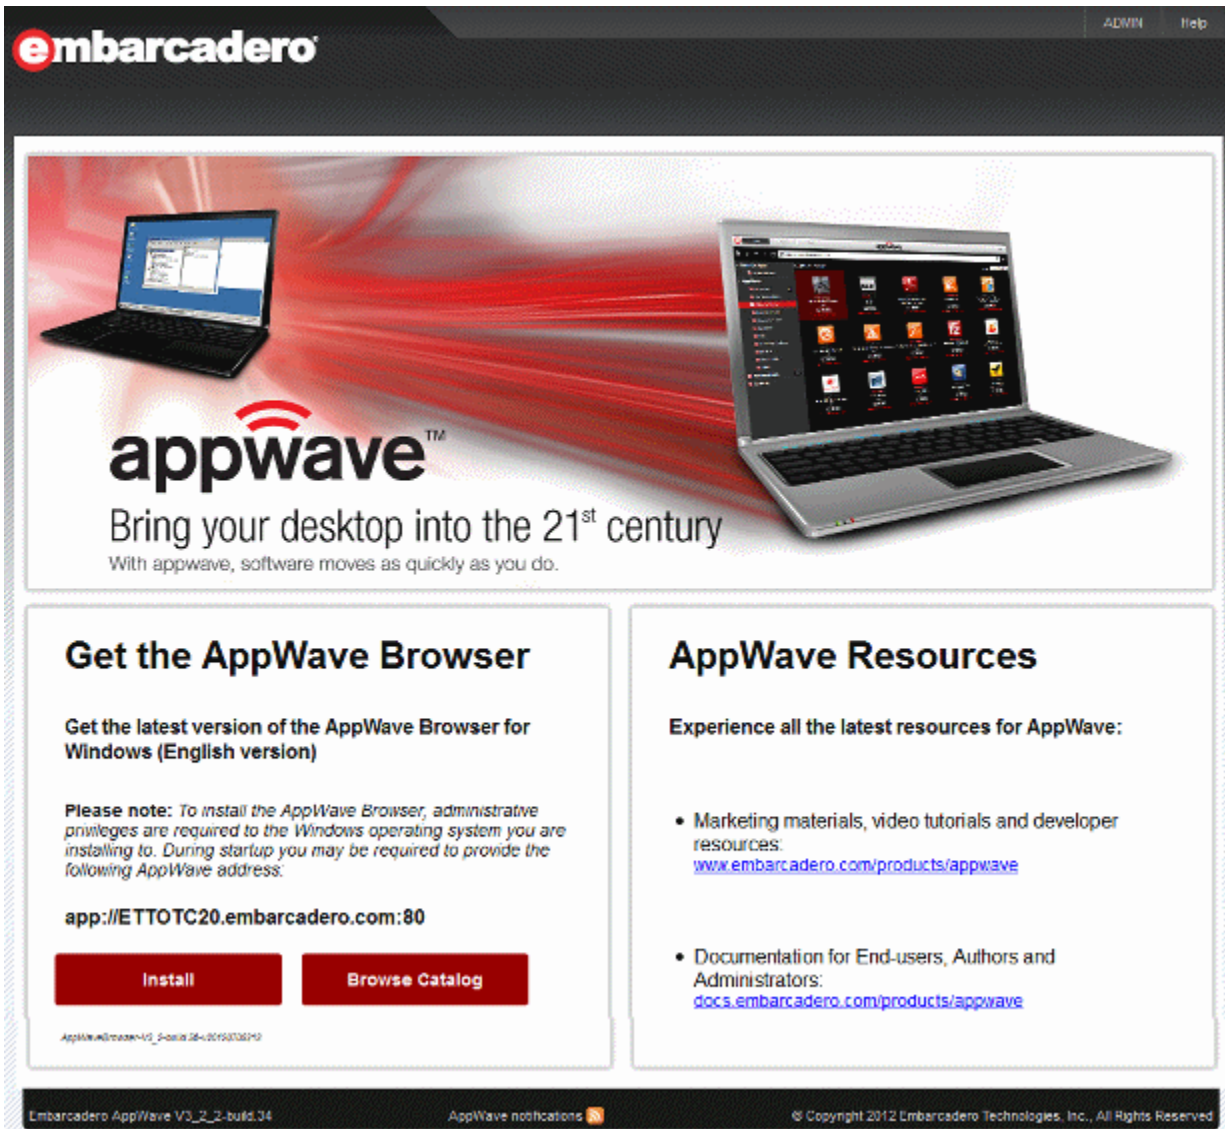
embarcadero

ADMIN Help

appwave™
Bring your desktop into the 21$^{st}$ century
With appwave, software moves as quickly as you do.

Get the AppWave Browser

Get the latest version of the AppWave Browser for Windows (English version)

Please note: To install the AppWave Browser, administrative privileges are required to the Windows operating system you are installing to. During startup you may be required to provide the following AppWave address:

app://ETTOTC20.embarcadero.com:80

Install Browse Catalog

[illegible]

AppWave Resources

Experience all the latest resources for AppWave:

• Marketing materials, video tutorials and developer resources:
www.embarcadero.com/products/appwave

• Documentation for End-users, Authors and Administrators:
docs.embarcadero.com/products/appwave

Embarcadero AppWave V3_2_2-build.34 AppWave notifications © Copyright 2012 Embarcadero Technologies, Inc., All Rights Reserved